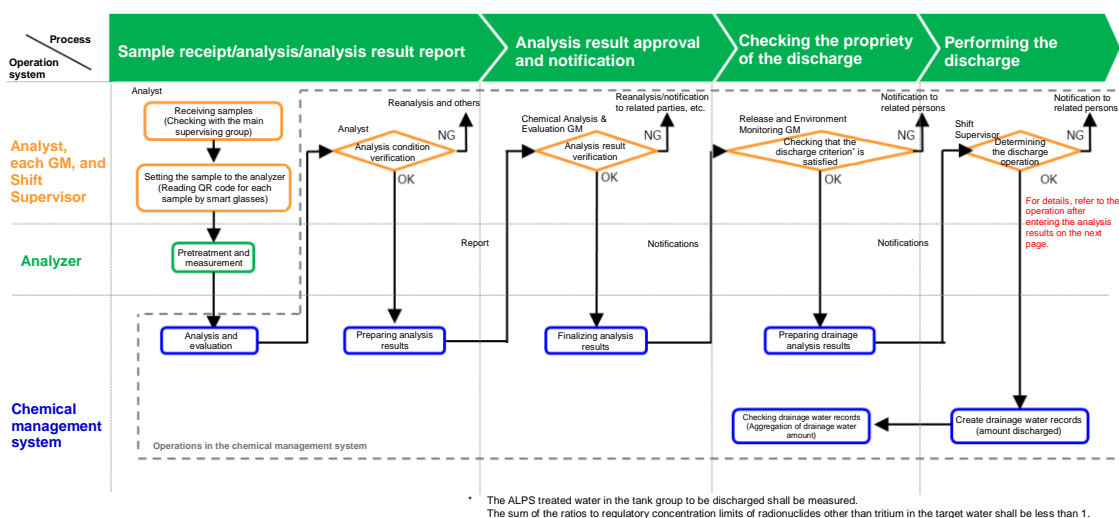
Process

Operation system

Sample receipt/analysis/analysis result report

Analysis result approval and notification

Checking the propriety of the discharge

Performing the discharge

Analyst, each GM, and Shift Supervisor

Analyzer

Chemical management system

Analyst

Receiving samples (Checking with the main supervising group)

Setting the sample to the analyzer (Reading QR code for each sample by smart glasses)

Pretreatment and measurement

Analysis and evaluation

Reanalysis and others

Analyst

Analysis condition verification

NG

OK

Report

Preparing analysis results

Reanalysis/notification to related parties, etc.

Chemical Analysis & Evaluation GM

Analysis result verification

NG

OK

Notifications

Finalizing analysis results

Notification to related persons

Release and Environment Monitoring GM

Checking that the discharge criterion* is satisfied

NG

OK

Notifications

Preparing drainage analysis results

Notification to related persons

Shift Supervisor

Determining the discharge operation

NG

OK

For details, refer to the operation after entering the analysis results on the next page.

Checking drainage water records (Aggregation of drainage water amount)

Create drainage water records (amount discharged)

Operations in the chemical management system

* The ALPS treated water in the tank group to be discharged shall be measured.
The sum of the ratios to regulatory concentration limits of radionuclides other than tritium in the target water shall be less than 1.